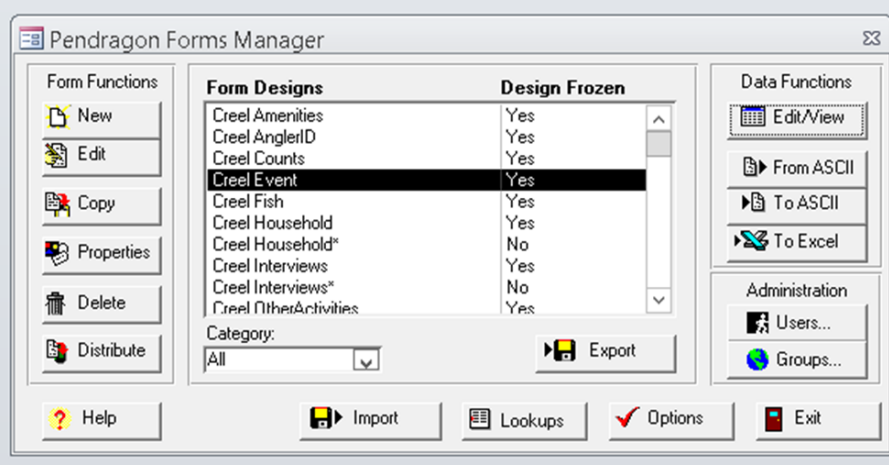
Pendragon Forms Manager

Form Functions

New

Edit

Copy

Properties

Delete

Distribute

| Form Designs | Design Frozen |
|---|---|
| Creel Amenities | Yes |
| Creel AnglerID | Yes |
| Creel Counts | Yes |
| Creel Event | Yes |
| Creel Fish | Yes |
| Creel Household | Yes |
| Creel Household* | No |
| Creel Interviews | Yes |
| Creel Interviews* | No |
| Creel OtherActivities | Yes |

Category:

All

Export

Data Functions

Edit/View

From ASCII

To ASCII

To Excel

Administration

Users...

Groups...

Help

Import

Lookups

Options

Exit